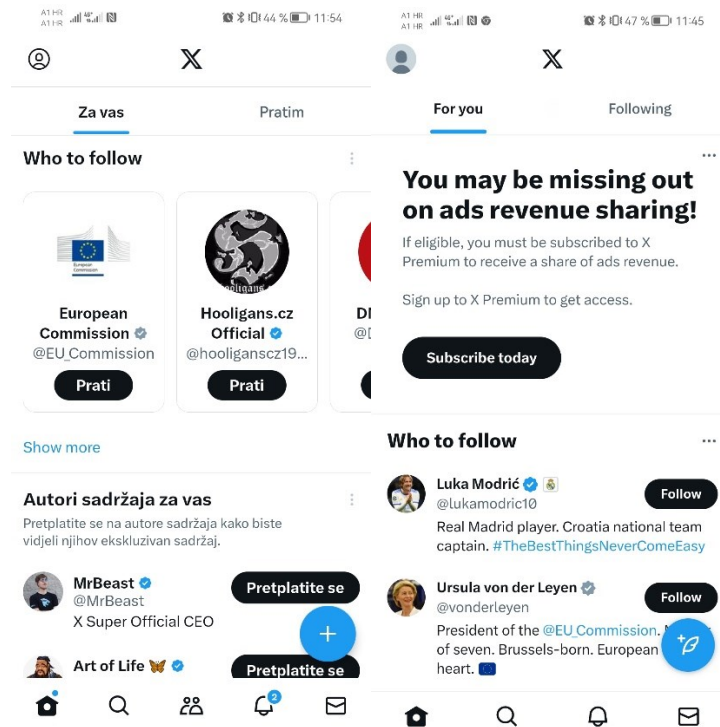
A1 HR
A1 HR
44 % 11:54

Za vas
Pratim

Who to follow

European Commission
@EU_Commission
Prati

Hooligans.cz Official
@hooligansczl9...
Prati

DI
@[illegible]

Show more

Autori sadržaja za vas
Pretplatite se na autore sadržaja kako biste vidjeli njihov ekskluzivan sadržaj.

MrBeast
@MrBeast
X Super Official CEO
Pretplatite se

Art of Life 🦋
Pretplatite se

2

A1 HR
A1 HR
47 % 11:45

For you
Following

You may be missing out on ads revenue sharing!
If eligible, you must be subscribed to X Premium to receive a share of ads revenue.

Sign up to X Premium to get access.

Subscribe today

Who to follow

Luka Modrić
@lukamodric10
Follow
Real Madrid player. Croatia national team captain. #TheBestThingsNeverComeEasy

Ursula von der Leyen
@vonderleyen
Follow
President of the @EU_Commission. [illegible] of seven. Brussels-born. European heart. 🇪🇺